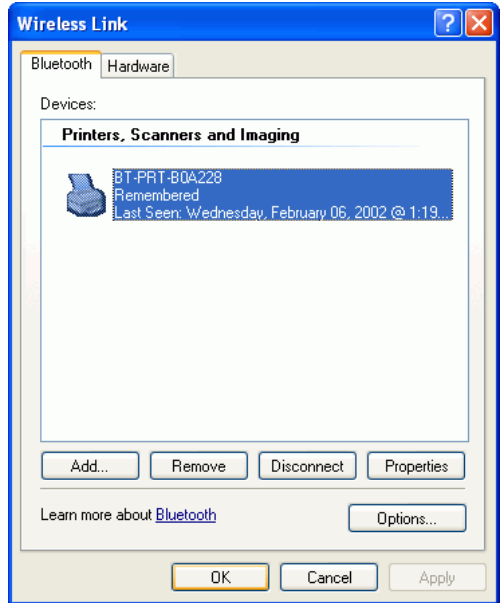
Wireless Link

?

Bluetooth

Hardware

Devices:

Printers, Scanners and Imaging

BT-PRT-B0A228
Remembered
Last Seen: Wednesday, February 06, 2002 @ 1:19...

Add...

Remove

Disconnect

Properties

Learn more about Bluetooth

Options...

OK

Cancel

Apply